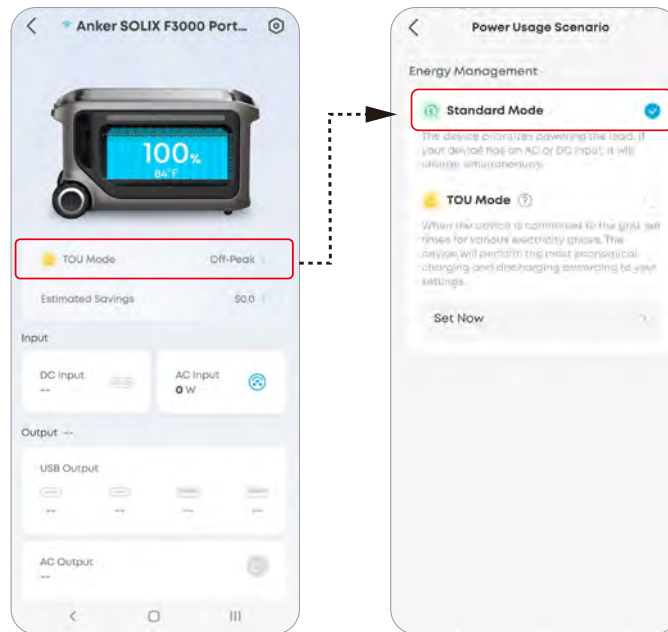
Anker SOLIX F3000 Port...

100%
84°F

TOU Mode Off-Peak

Estimated Savings $0.0

Input

DC Input
--

AC Input
0 W

Output --

USB Output

-- -- -- --

AC Output
--

Power Usage Scenario

Energy Management

Standard Mode

The device prioritizes powering the load. If your device has an AC or DC input, it will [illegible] simultaneously.

TOU Mode

When the device is connected to the grid, set times for various electricity prices. The device will perform the most economical charging and discharging according to your settings.

Set Now